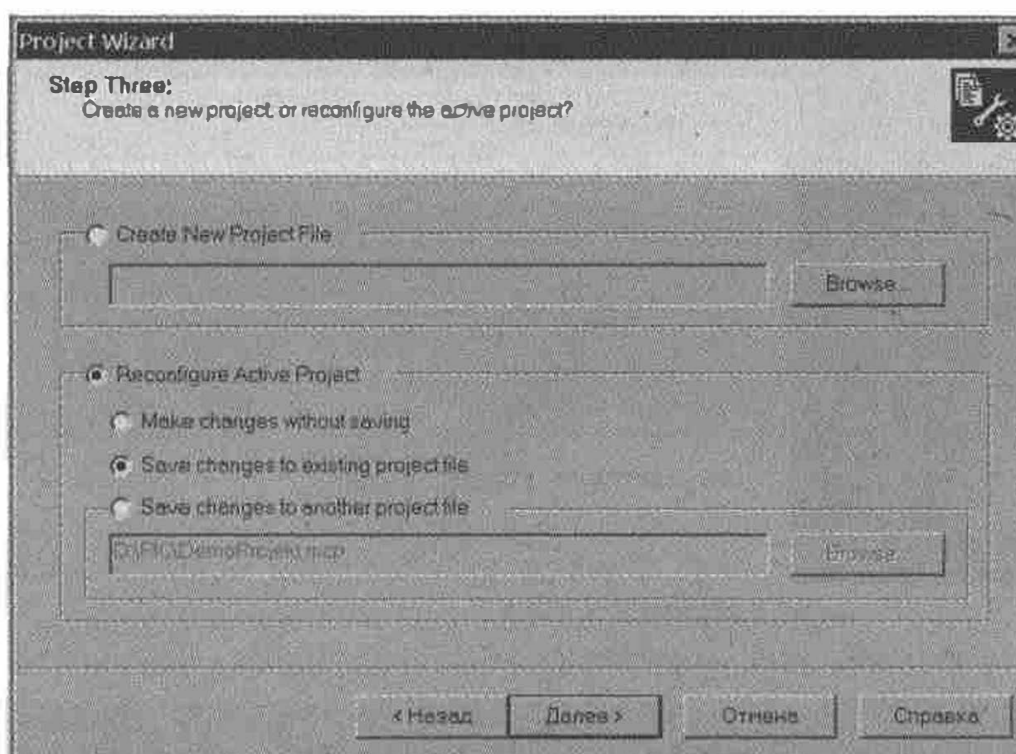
Project Wizard

Step Three:
Create a new project, or reconfigure the active project?

Create New Project File

Browse...

Reconfigure Active Project

Make changes without saving

Save changes to existing project file

Save changes to another project file

D:\PIC\DemoProject.mcp

Browse...

< Назад

Далее >

Отмена

Справка